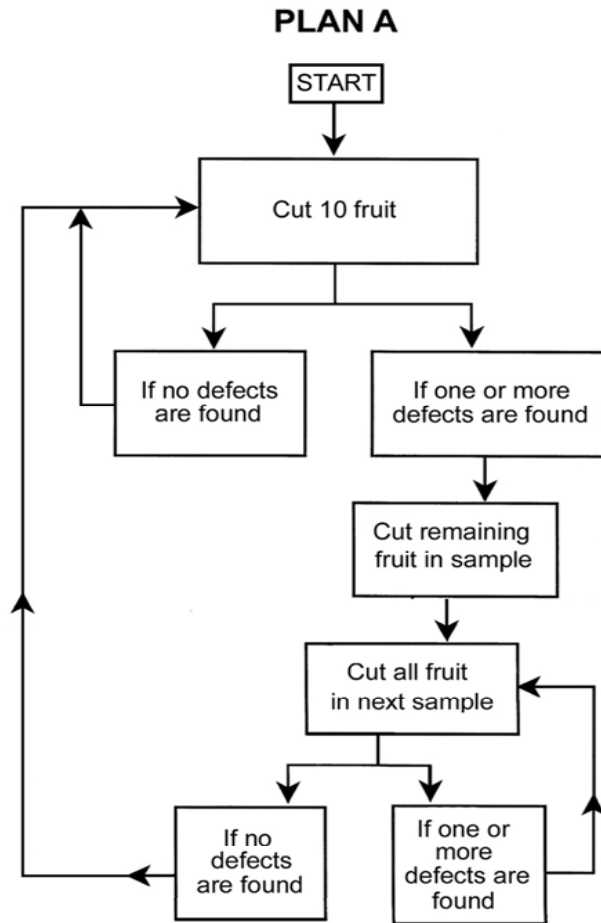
PLAN A

START

Cut 10 fruit

If no defects are found

If one or more defects are found

Cut remaining fruit in sample

Cut all fruit in next sample

If no defects are found

If one or more defects are found